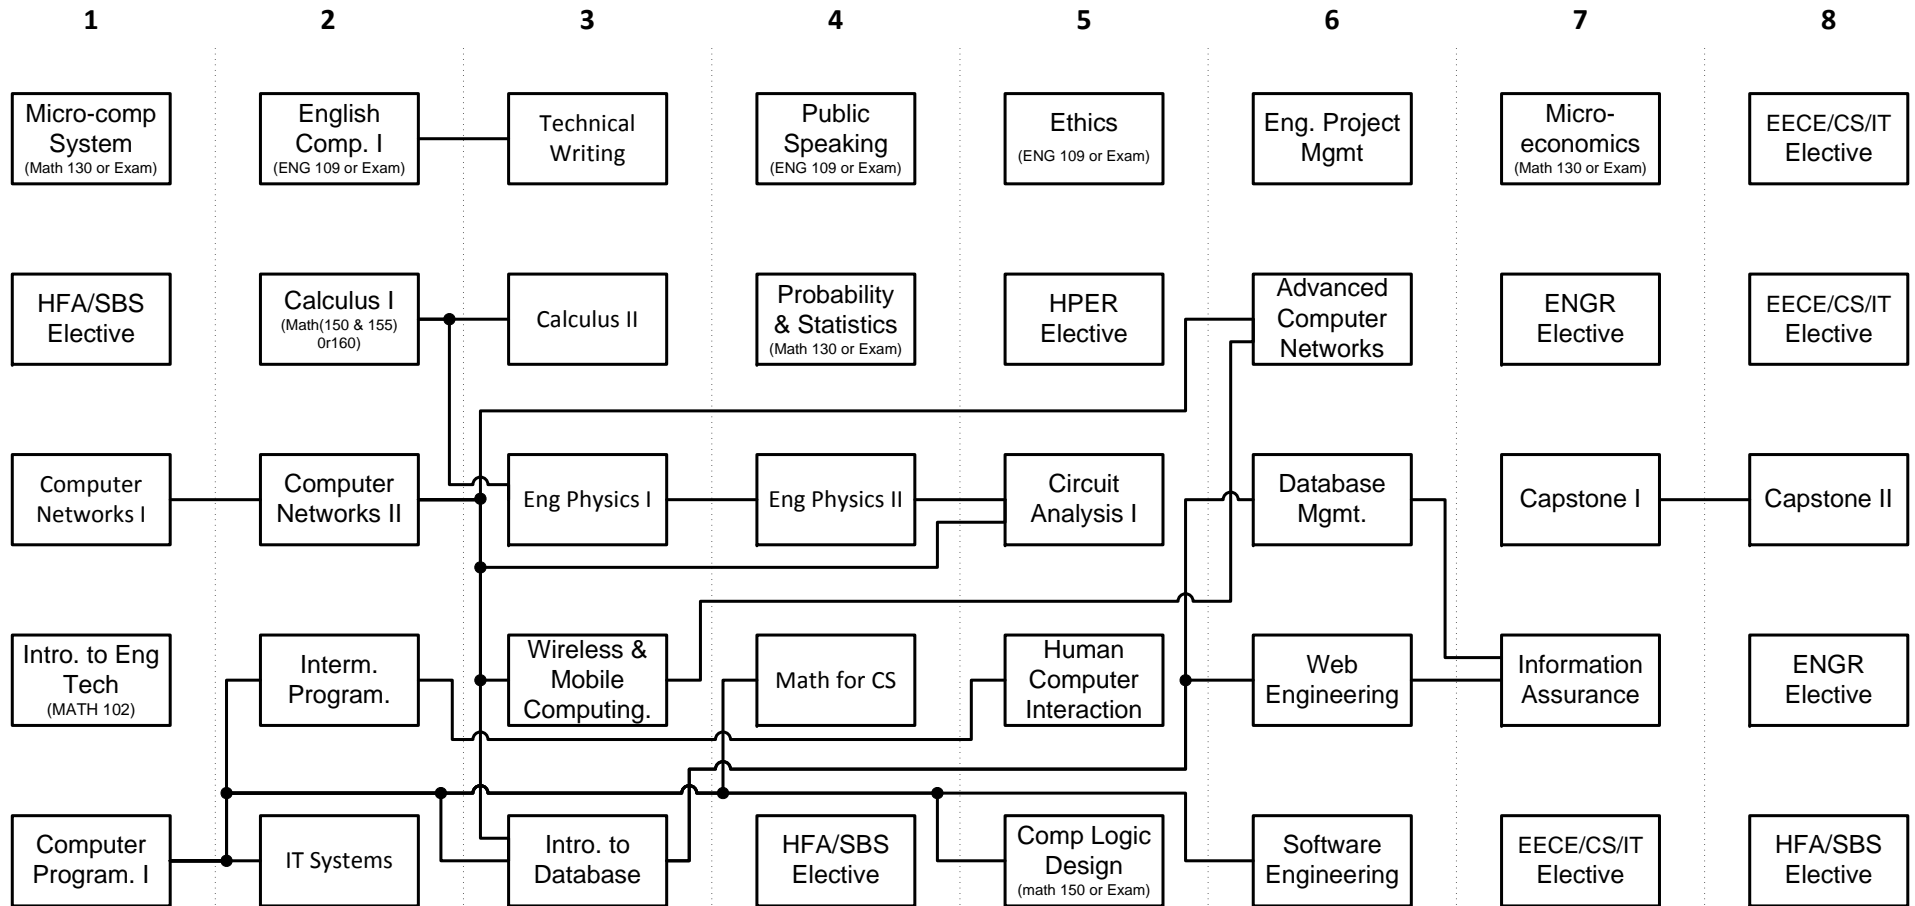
1
Micro-comp System (Math 130 or Exam)
HFA/SBS Elective
Computer Networks I
Intro. to Eng Tech (MATH 102)
Computer Program. I

2
English Comp. I (ENG 109 or Exam)
Calculus I (Math(150 & 155) 0r160)
Computer Networks II
Interm. Program.
IT Systems

3
Technical Writing
Calculus II
Eng Physics I
Wireless & Mobile Computing.
Intro. to Database

4
Public Speaking (ENG 109 or Exam)
Probability & Statistics (Math 130 or Exam)
Eng Physics II
Math for CS
HFA/SBS Elective

5
Ethics (ENG 109 or Exam)
HPER Elective
Circuit Analysis I
Human Computer Interaction
Comp Logic Design (math 150 or Exam)

6
Eng. Project Mgmt
Advanced Computer Networks
Database Mgmt.
Web Engineering
Software Engineering

7
Micro-economics (Math 130 or Exam)
ENGR Elective
Capstone I
Information Assurance
EECE/CS/IT Elective

8
EECE/CS/IT Elective
EECE/CS/IT Elective
Capstone II
ENGR Elective
HFA/SBS Elective